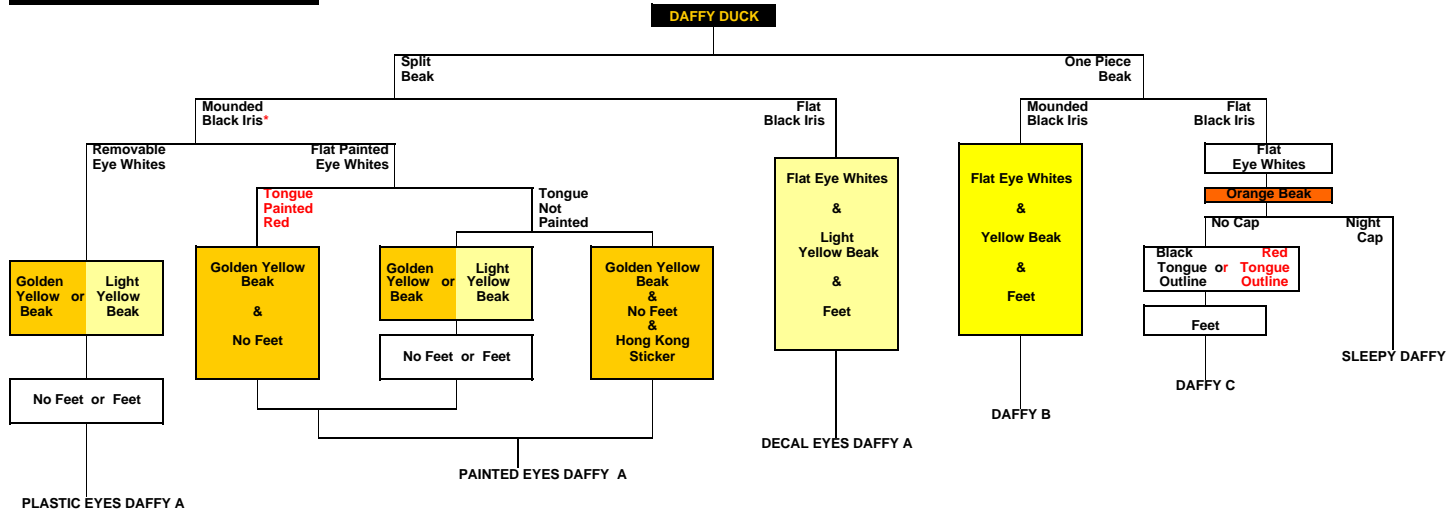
DAFFY DUCK

Split Beak

One Piece Beak

Mounded Black Iris*

Flat Black Iris

Mounded Black Iris

Flat Black Iris

Removable Eye Whites

Flat Painted Eye Whites

Tongue Painted Red

Tongue Not Painted

Golden Yellow or Beak

Light Yellow Beak

No Feet or Feet

PLASTIC EYES DAFFY A

Golden Yellow Beak & No Feet

Golden Yellow or Beak

Light Yellow Beak

No Feet or Feet

Golden Yellow Beak & No Feet & Hong Kong Sticker

PAINTED EYES DAFFY A

Flat Eye Whites & Light Yellow Beak & Feet

DECAL EYES DAFFY A

Flat Eye Whites & Yellow Beak & Feet

DAFFY B

Flat Eye Whites

Orange Beak

No Cap

Night Cap

Black Tongue or Outline

Red Tongue Outline

Feet

DAFFY C

SLEEPY DAFFY